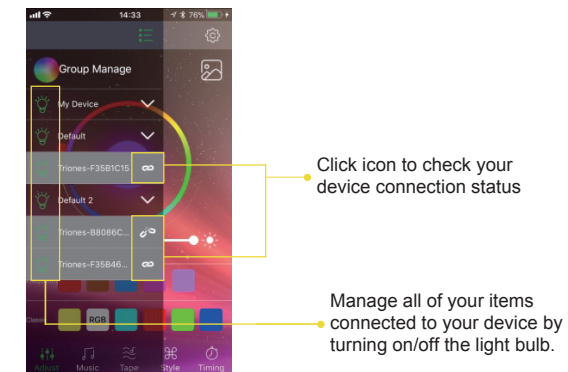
14:33

76%

Group Manage

My Device

Default

Triones-F35B1C15

Default 2

Triones-B8086C...

Triones-F35B46...

RGB

Adjust

Music

Tape

Style

Timing

Click icon to check your device connection status

Manage all of your items connected to your device by turning on/off the light bulb.